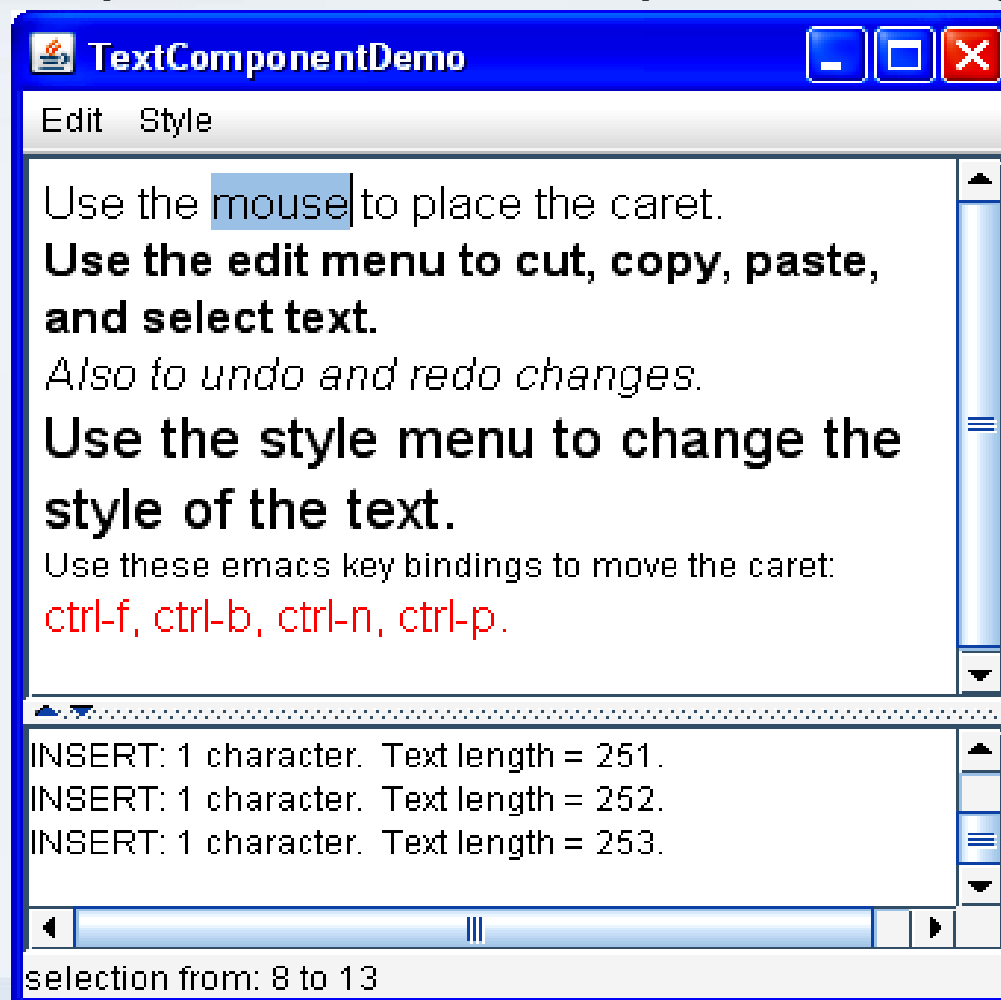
TextComponentDemo

Edit Style

Use the mouse to place the caret.
Use the edit menu to cut, copy, paste, and select text.
Also to undo and redo changes.
Use the style menu to change the style of the text.
Use these emacs key bindings to move the caret:
ctrl-f, ctrl-b, ctrl-n, ctrl-p.

INSERT: 1 character. Text length = 251.
INSERT: 1 character. Text length = 252.
INSERT: 1 character. Text length = 253.

selection from: 8 to 13